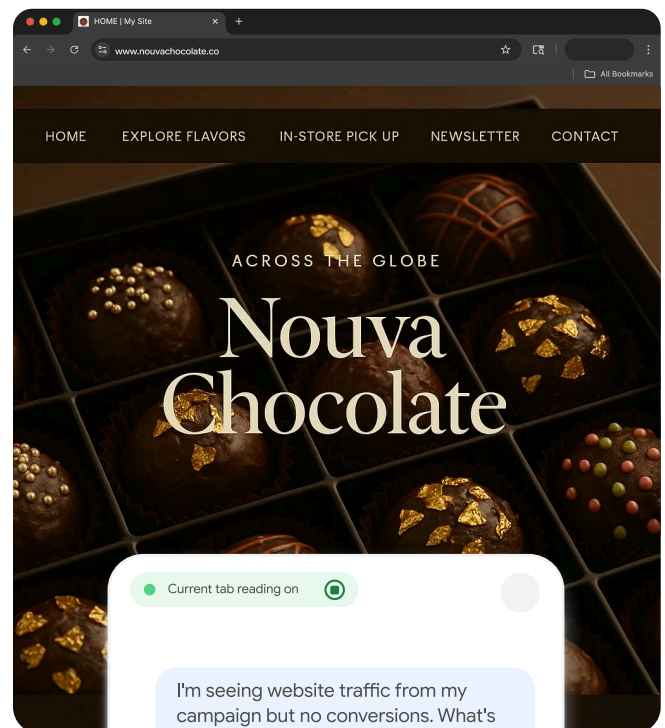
HOME | My Site

www.nouvachocolate.co

All Bookmarks

HOME EXPLORE FLAVORS IN-STORE PICK UP NEWSLETTER CONTACT

ACROSS THE GLOBE

Nouva Chocolate

Current tab reading on

I'm seeing website traffic from my campaign but no conversions. What's